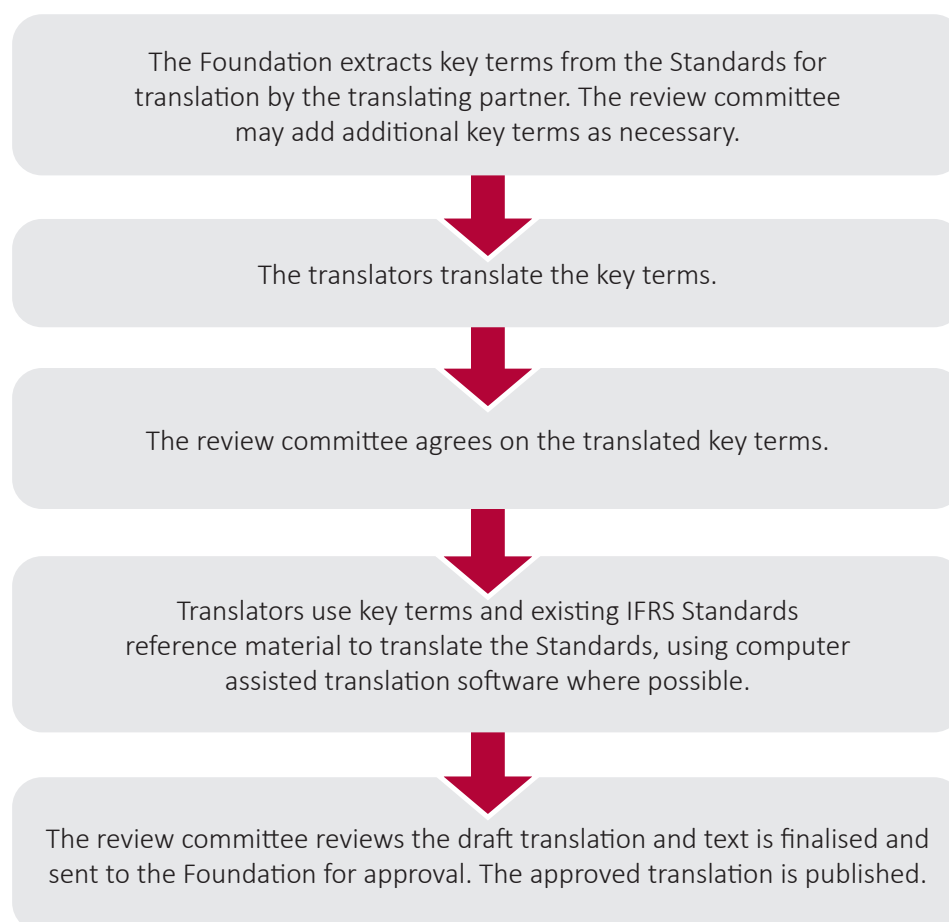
The Foundation extracts key terms from the Standards for translation by the translating partner. The review committee may add additional key terms as necessary.

The translators translate the key terms.

The review committee agrees on the translated key terms.

Translators use key terms and existing IFRS Standards reference material to translate the Standards, using computer assisted translation software where possible.

The review committee reviews the draft translation and text is finalised and sent to the Foundation for approval. The approved translation is published.